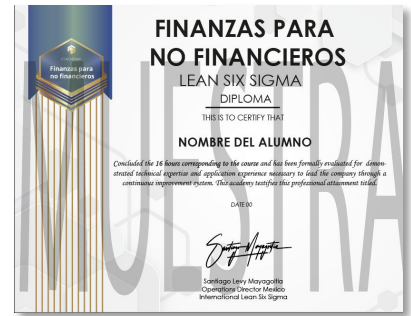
Finanzas para no financieros

FINANZAS PARA NO FINANCIEROS

LEAN SIX SIGMA

DIPLOMA

THIS IS TO CERTIFY THAT

NOMBRE DEL ALUMNO

Concluded the 16 hours corresponding to the course and has been formally evaluated for demonstrated technical expertise and application experience necessary to lead the company through a continuous improvement system. This academy testifies this professional attainment titled.

DATE 00

MUESTRA

Santiago Levy Mayagoitia
Operations Director Mexico
International Lean Six Sigma